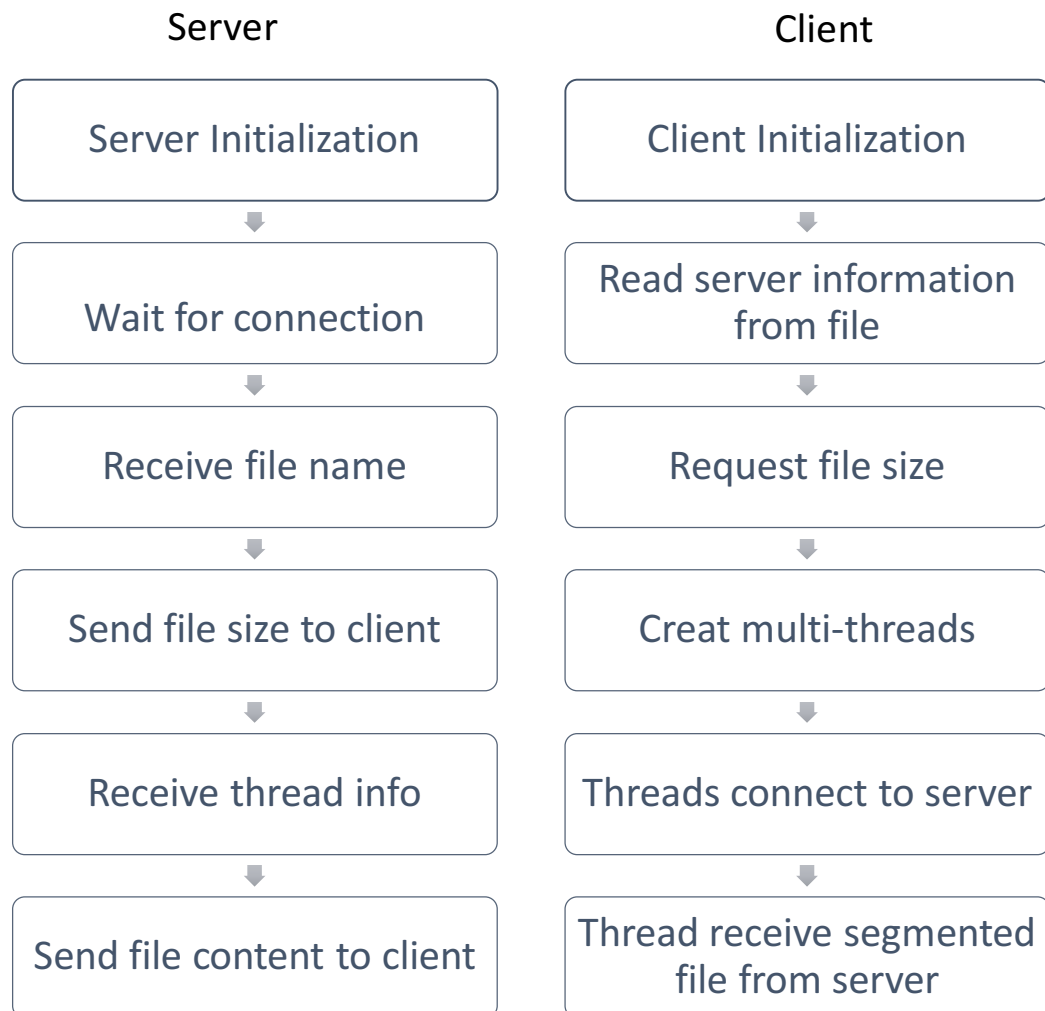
Server

Server Initialization

Wait for connection

Receive file name

Send file size to client

Receive thread info

Send file content to client

Client

Client Initialization

Read server information from file

Request file size

Creat multi-threads

Threads connect to server

Thread receive segmented file from server